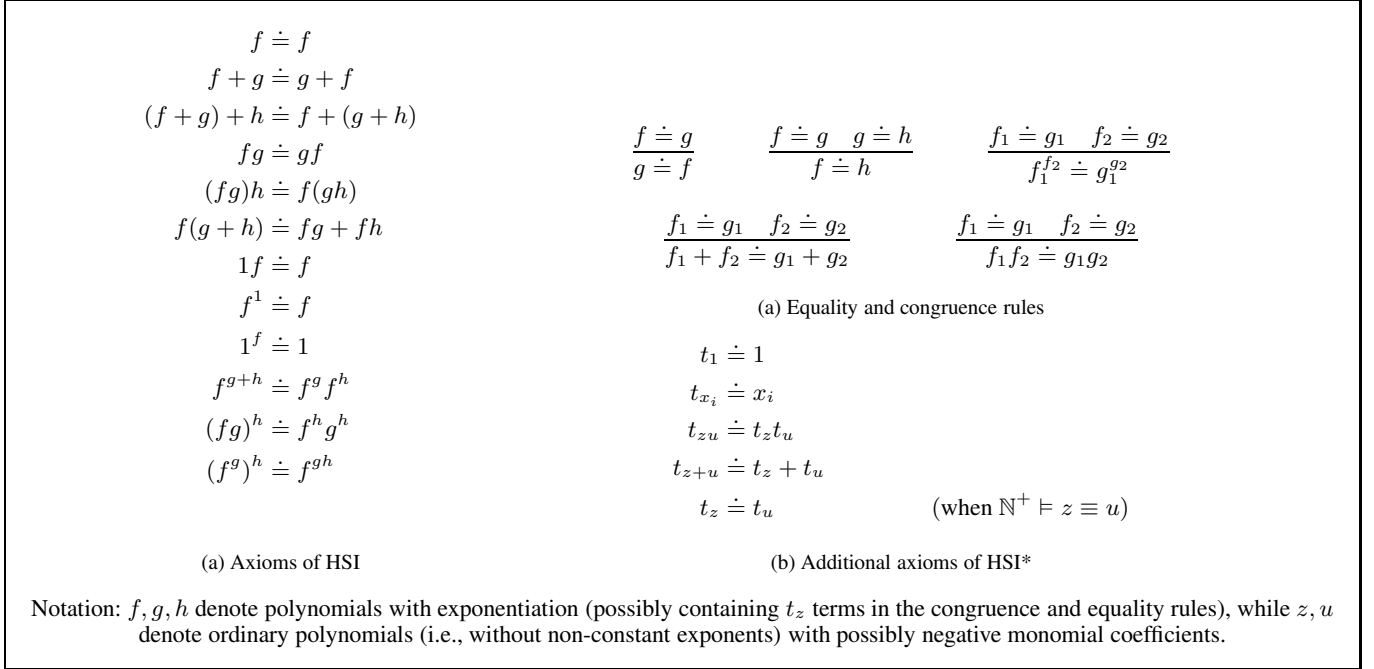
$f \doteq f$
$f + g \doteq g + f$
$(f + g) + h \doteq f + (g + h)$
$fg \doteq gf$
$(fg)h \doteq f(gh)$
$f(g + h) \doteq fg + fh$
$1f \doteq f$
$f^1 \doteq f$
$1^f \doteq 1$
$f^{g+h} \doteq f^g f^h$
$(fg)^h \doteq f^h g^h$
$(f^g)^h \doteq f^{gh}$

(a) Axioms of HSI

$\frac{f \doteq g}{g \doteq f}$ $\frac{f \doteq g \quad g \doteq h}{f \doteq h}$ $\frac{f_1 \doteq g_1 \quad f_2 \doteq g_2}{f_1^{f_2} \doteq g_1^{g_2}}$

$\frac{f_1 \doteq g_1 \quad f_2 \doteq g_2}{f_1 + f_2 \doteq g_1 + g_2}$ $\frac{f_1 \doteq g_1 \quad f_2 \doteq g_2}{f_1 f_2 \doteq g_1 g_2}$

(a) Equality and congruence rules

$t_1 \doteq 1$
$t_{x_i} \doteq x_i$
$t_{zu} \doteq t_z t_u$
$t_{z+u} \doteq t_z + t_u$
$t_z \doteq t_u$ (when $\mathbb{N}^+ \vDash z \equiv u$)

(b) Additional axioms of HSI*

Notation: $f, g, h$ denote polynomials with exponentiation (possibly containing $t_z$ terms in the congruence and equality rules), while $z, u$ denote ordinary polynomials (i.e., without non-constant exponents) with possibly negative monomial coefficients.